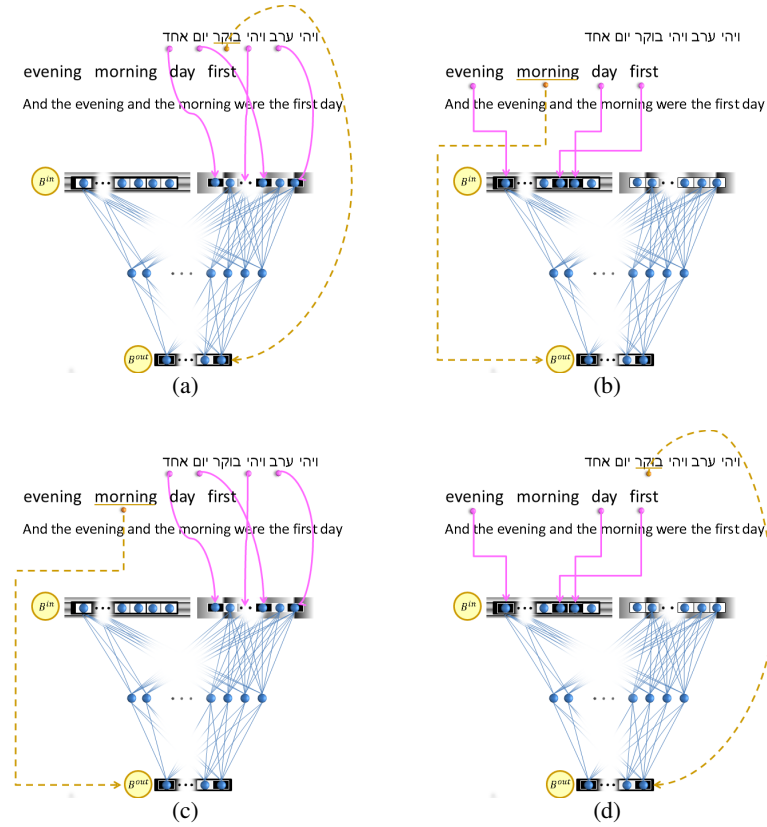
ויהי ערב ויהי בוקר יום אחד

evening morning day first

And the evening and the morning were the first day

$B^{in}$

$B^{out}$

(a)

ויהי ערב ויהי בוקר יום אחד

evening morning day first

And the evening and the morning were the first day

$B^{in}$

$B^{out}$

(b)

ויהי ערב ויהי בוקר יום אחד

evening morning day first

And the evening and the morning were the first day

$B^{in}$

$B^{out}$

(c)

ויהי ערב ויהי בוקר יום אחד

evening morning day first

And the evening and the morning were the first day

$B^{in}$

$B^{out}$

(d)